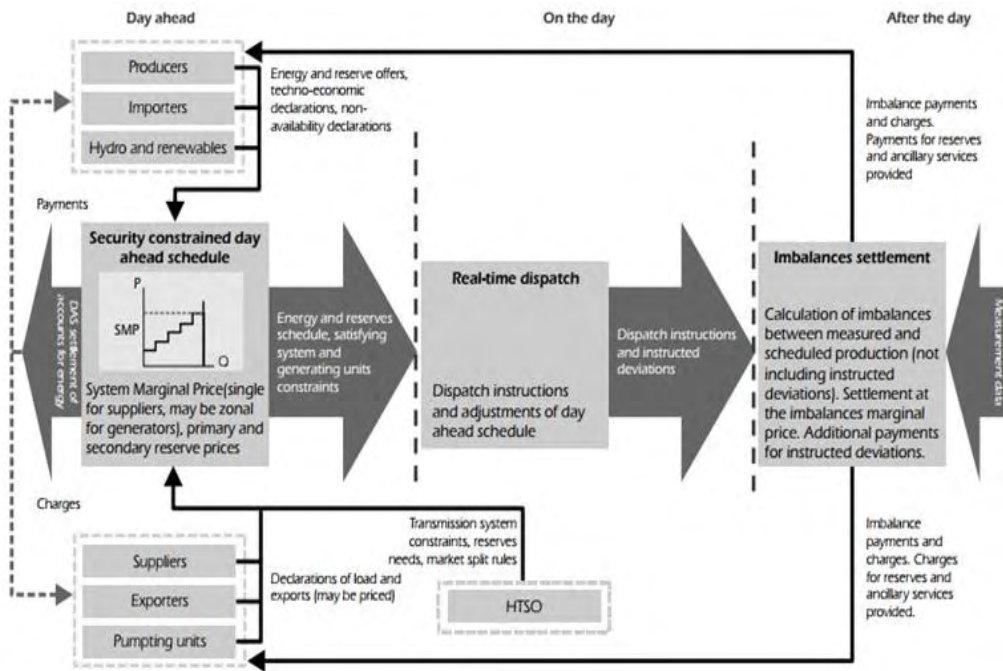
Day ahead

On the day

After the day

Producers

Importers

Hydro and renewables

Energy and reserve offers, techno-economic declarations, non-availability declarations

Imbalance payments and charges. Payments for reserves and ancillary services provided

Payments

DAS settlement of accounts for energy

Security constrained day ahead schedule

P

SMP

Q

System Marginal Price(single for suppliers, may be zonal for generators), primary and secondary reserve prices

Energy and reserves schedule, satisfying system and generating units constraints

Real-time dispatch

Dispatch instructions and adjustments of day ahead schedule

Dispatch instructions and instructed deviations

Imbalances settlement

Calculation of imbalances between measured and scheduled production (not including instructed deviations). Settlement at the imbalances marginal price. Additional payments for instructed deviations.

Measurement data

Charges

Suppliers

Exporters

Pumping units

Declarations of load and exports (may be priced)

Transmission system constraints, reserves needs, market split rules

HTSO

Imbalance payments and charges. Charges for reserves and ancillary services provided.